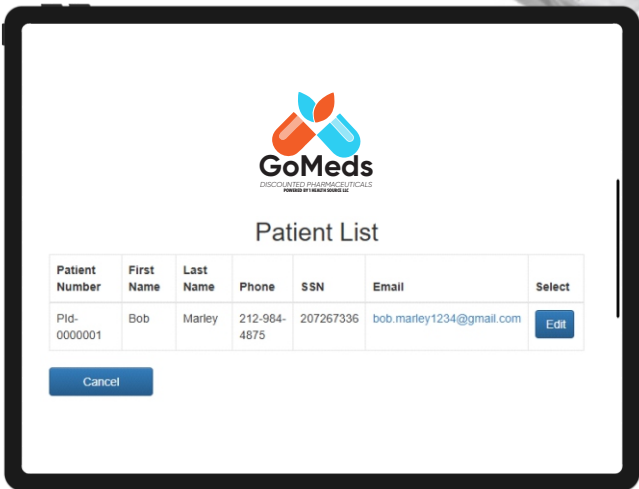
GoMeds
DISCOUNTED PHARMACEUTICALS
POWERED BY 1 HEALTH SOURCE LLC

Patient List

| Patient Number | First Name | Last Name | Phone | SSN | Email | Select |
|---|---|---|---|---|---|---|
| PId-0000001 | Bob | Marley | 212-984-4875 | 207267336 | bob.marley1234@gmail.com | Edit |

Cancel